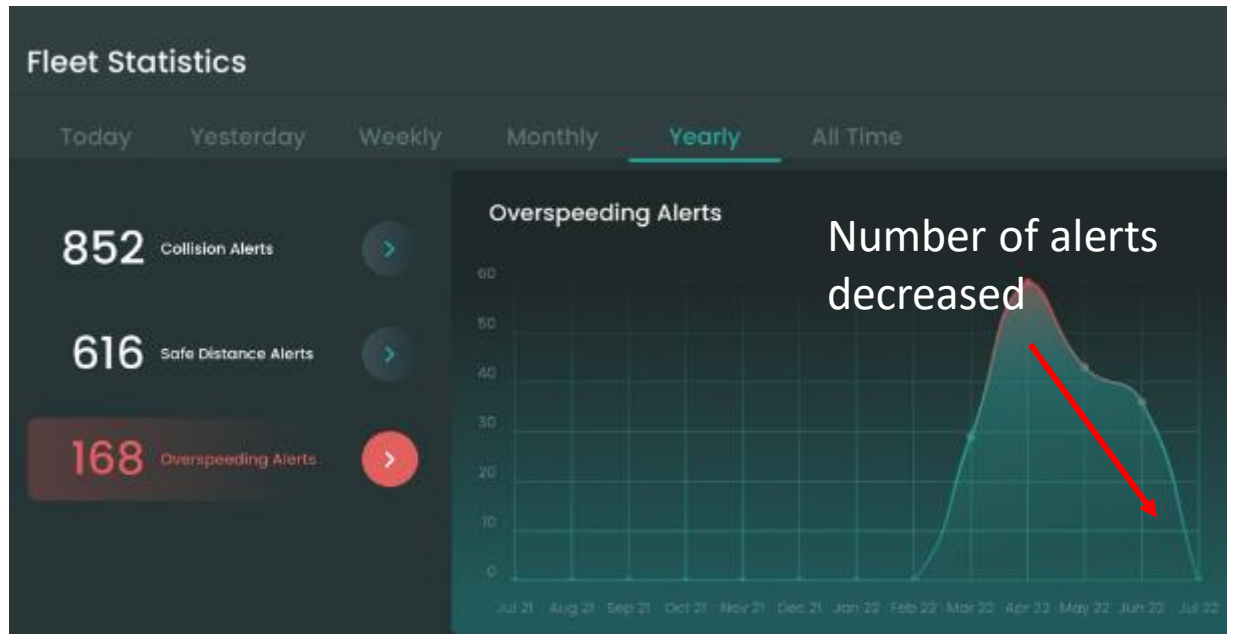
Fleet Statistics

Today Yesterday Weekly Monthly Yearly All Time

852 Collision Alerts

616 Safe Distance Alerts

168 Overspeeding Alerts

Overspeeding Alerts

Number of alerts decreased

60
50
40
30
20
10
0

Jul 21 Aug 21 Sep 21 Oct 21 Nov 21 Dec 21 Jan 22 Feb 22 Mar 22 Apr 22 May 22 Jun 22 Jul 22